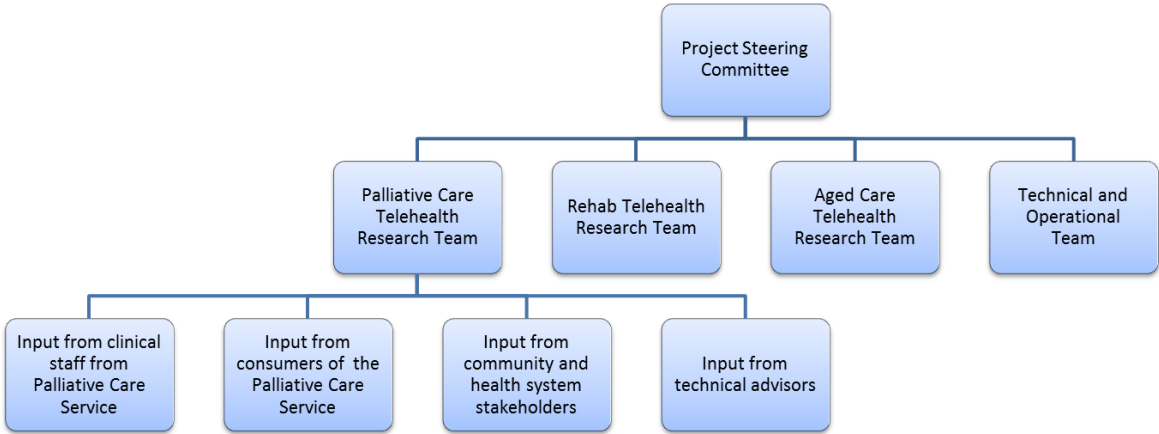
Project Steering Committee

Palliative Care Telehealth Research Team

Rehab Telehealth Research Team

Aged Care Telehealth Research Team

Technical and Operational Team

Input from clinical staff from Palliative Care Service

Input from consumers of the Palliative Care Service

Input from community and health system stakeholders

Input from technical advisors